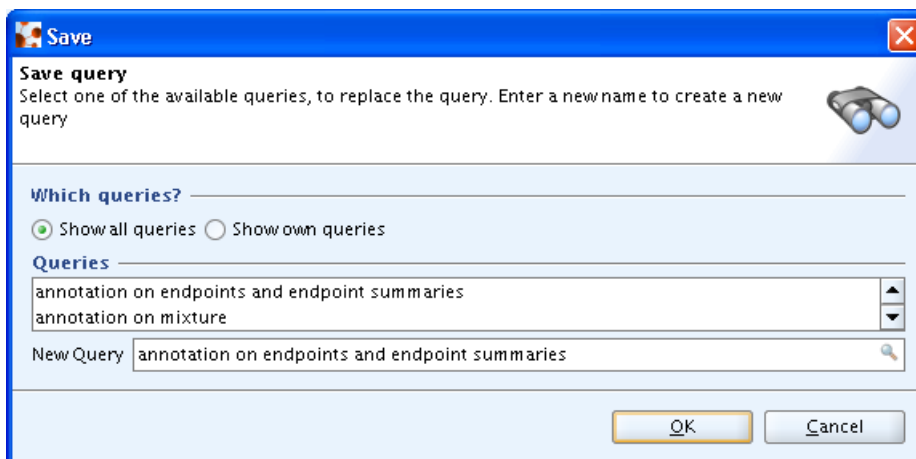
Save

Save query
Select one of the available queries, to replace the query. Enter a new name to create a new query

Which queries?
Show all queries Show own queries

Queries
annotation on endpoints and endpoint summaries
annotation on mixture

New Query annotation on endpoints and endpoint summaries

OK Cancel